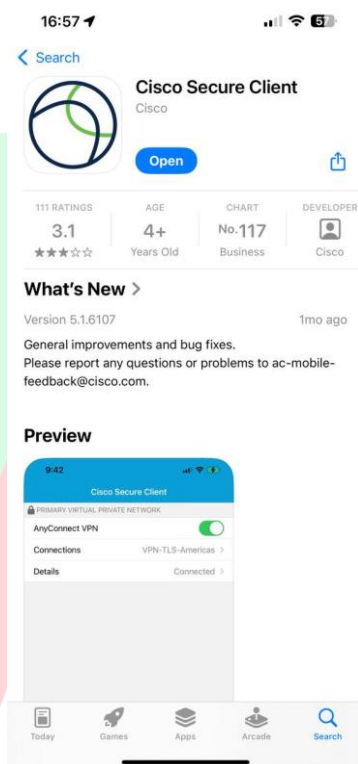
16:57

57

< Search

Cisco Secure Client

Cisco

Open

| 111 RATINGS | AGE | CHART | DEVELOPER |
|---|---|---|---|
| 3.1 | 4+ | No.117 | |
| ★★★☆☆ | Years Old | Business | Cisco |

What's New >

Version 5.1.6107

1mo ago

General improvements and bug fixes.
Please report any questions or problems to ac-mobile-feedback@cisco.com.

Preview

9:42

Cisco Secure Client

PRIMARY VIRTUAL PRIVATE NETWORK

AnyConnect VPN

Connections VPN-TLS-Americas >

Details Connected >

Today Games Apps Arcade Search